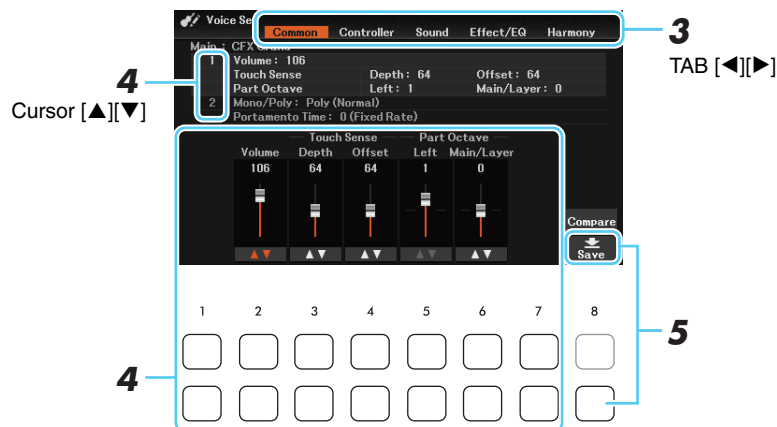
Voice Se

Common Controller Sound Effect/EQ Harmony

3

TAB [◀][▶]

Main : CFX Grand

1 Volume : 106

Touch Sense Depth : 64 Offset : 64

Part Octave Left : 1 Main/Layer : 0

2 Mono/Poly : Poly (Normal)

Portamento Time : 0 (Fixed Rate)

4

Cursor [▲][▼]

Touch Sense Part Octave

| Volume | Depth | Offset | Left | Main/Layer |
|---|---|---|---|---|
| 106 | 64 | 64 | 1 | 0 |
| ▲▼ | ▲▼ | ▲▼ | ▲▼ | ▲▼ |

Compare

Save

5

1 2 3 4 5 6 7 8

4